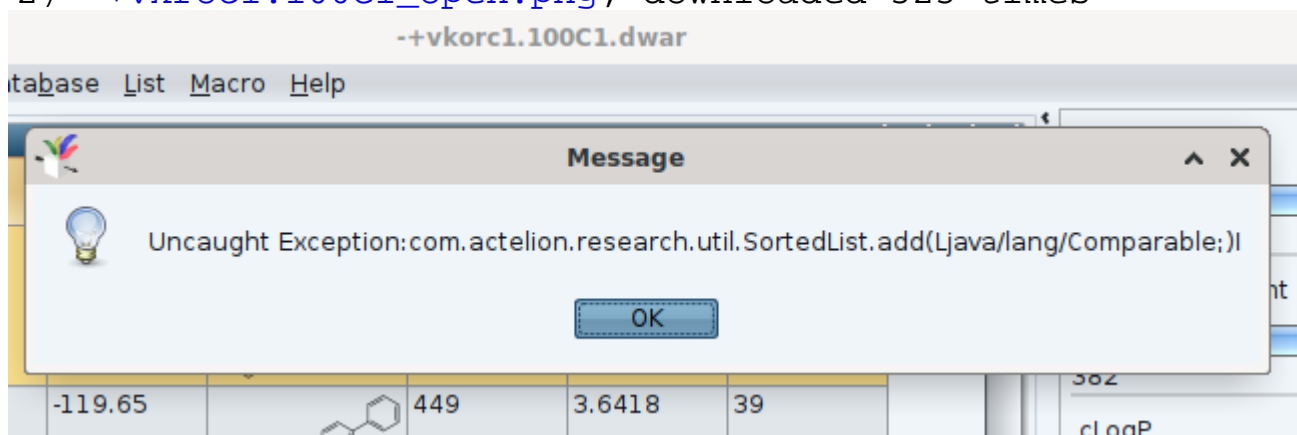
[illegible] downloaded 325 times

-+vkorc1.100C1.dwar

tabase List Macro Help

Message

Uncaught Exception:com.actelion.research.util.SortedList.add(Ljava/lang/Comparable;)I

OK

nt

382

| -119.65 | | 449 | 3.6418 | 39 |
|---|---|---|---|---|

cLogP